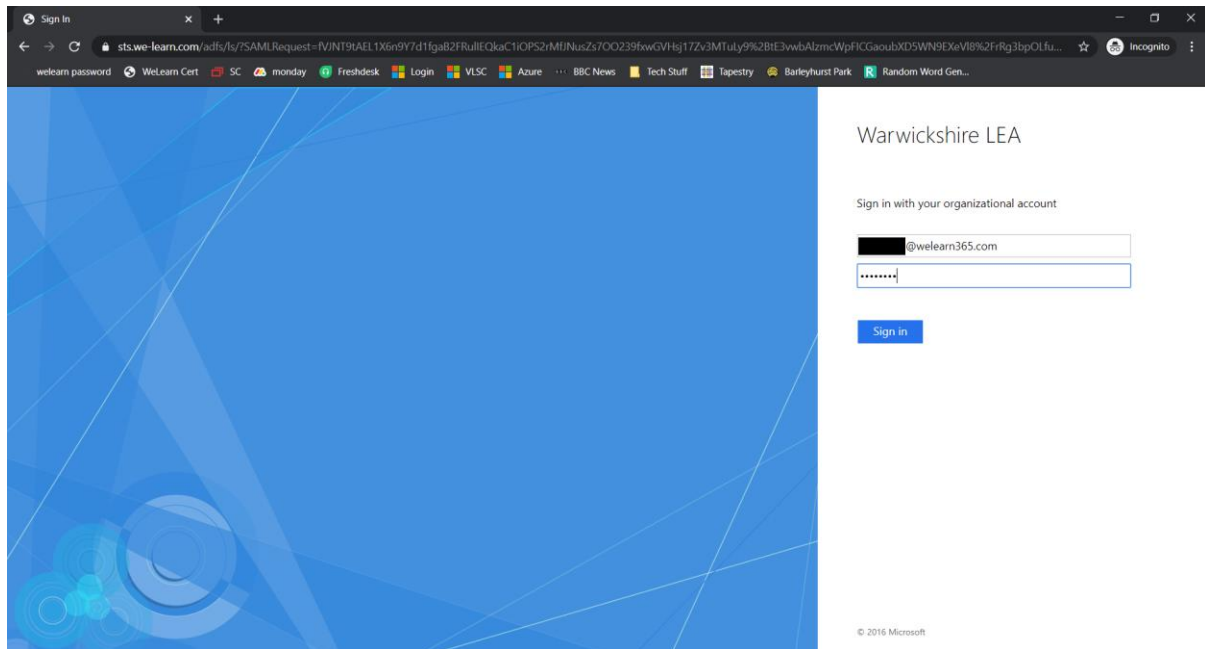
Sign In

sts.we-learn.com/adfs/ls/?SAMLRequest=fVJNT9tAEL1X6n9Y7d1fgaB2FRullEQkaC1iOPS2rMfJNusZs7OO239fxwGVHsj17Zv3MTuLy9%2BtE3vwbAlzmcWpFICGaoubXD5WN9EXeVl8%2FrRg3bpOLfu...

Incognito

welearn password WeLearn Cert SC monday Freshdesk Login VLSC Azure BBC News Tech Stuff Tapestry Barleyhurst Park Random Word Gen...

Warwickshire LEA

Sign in with your organizational account

@welearn365.com

••••••••

Sign in

© 2016 Microsoft